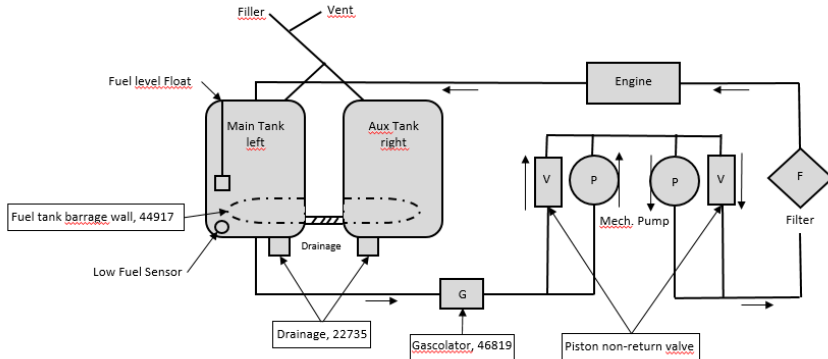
Filler
Vent
Fuel level Float
Engine
Main Tank left
Aux Tank right
V
P
P
V
F
Fuel tank barrage wall, 44917
Mech. Pump
Filter
Drainage
Low Fuel Sensor
G
Drainage, 22735
Gascolator, 46819
Piston non-return valve